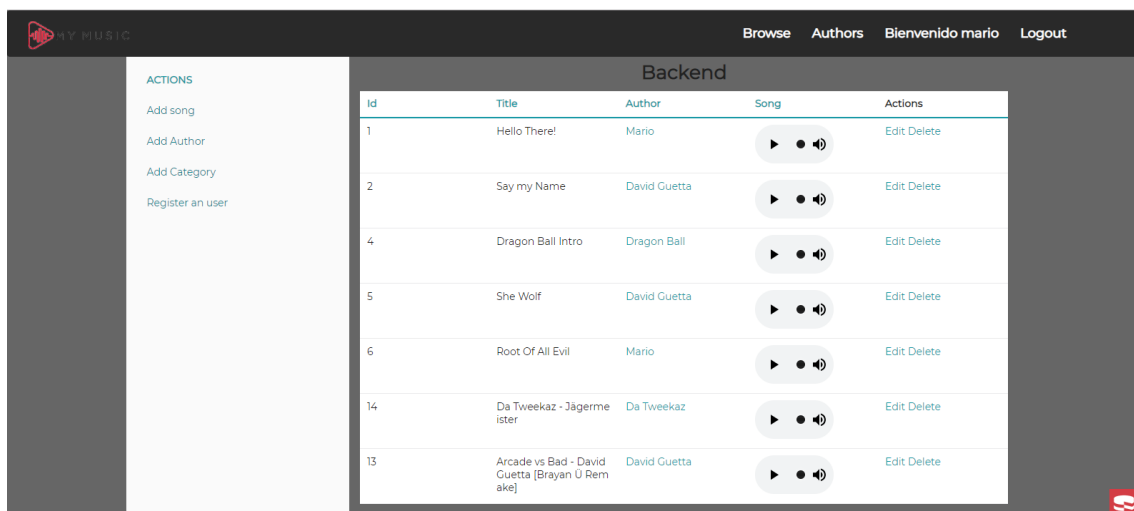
MY MUSIC

Browse Authors Bienvenido mario Logout

ACTIONS

Add song

Add Author

Add Category

Register an user

Backend

| Id | Title | Author | Song | Actions |
|---|---|---|---|---|
| 1 | Hello There! | Mario | | Edit Delete |
| 2 | Say my Name | David Guetta | | Edit Delete |
| 4 | Dragon Ball Intro | Dragon Ball | | Edit Delete |
| 5 | She Wolf | David Guetta | | Edit Delete |
| 6 | Root Of All Evil | Mario | | Edit Delete |
| 14 | Da Tweekaz - Jägermeister | Da Tweekaz | | Edit Delete |
| 13 | Arcade vs Bad - David Guetta [Brayan Ü Remake] | David Guetta | | Edit Delete |